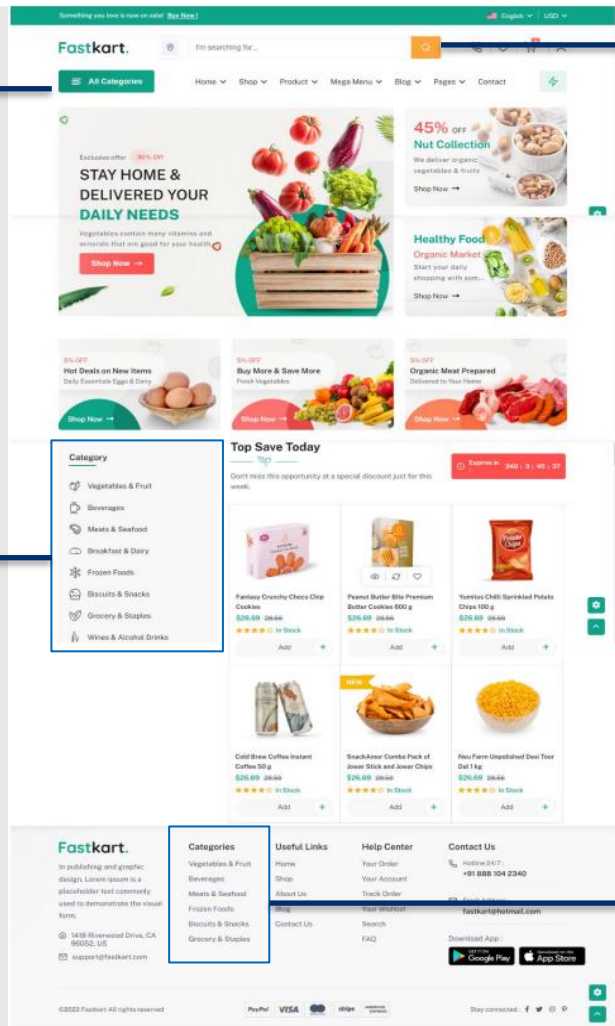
Something you love is now on sale! Buy Now !

English | USD

Fastkart.

I'm searching for...

All Categories

Home Shop Product Mega Menu Blog Pages Contact

Exclusive offer 30% Off

STAY HOME & DELIVERED YOUR DAILY NEEDS

Vegetables contain many vitamins and minerals that are good for your health.

Shop Now →

45% OFF

Nut Collection

We deliver organic vegetables & fruits

Shop Now →

Healthy Food

Organic Market

Start your daily shopping with som...

Shop Now →

5% OFF

Hot Deals on New Items

Daily Essentials Eggs & Dairy

Shop Now →

5% OFF

Buy More & Save More

Fresh Vegetables

Shop Now →

5% OFF

Organic Meat Prepared

Delivered to Your Home

Shop Now →

Category

Vegetables & Fruit

Beverages

Meats & Seafood

Breakfast & Dairy

Frozen Foods

Biscuits & Snacks

Grocery & Staples

Wines & Alcohol Drinks

Top Save Today

Don't miss this opportunity at a special discount just for this week.

Expires in : 349 : 3 : 45 : 37

Fantasy Crunchy Choco Chip Cookies
$26.69 28.56
In Stock
Add +

Peanut Butter Bite Premium Butter Cookies 600 g
$26.69 28.56
In Stock
Add +

Yumitos Chilli Sprinkled Potato Chips 100 g
$26.69 28.56
In Stock
Add +

Cold Brew Coffee Instant Coffee 50 g
$26.69 28.56
In Stock
Add +

NEW

SnackAmor Combo Pack of Jowar Stick and Jowar Chips
$26.69 28.56
In Stock
Add +

Neu Farm Unpolished Desi Toor Dal 1 kg
$26.69 28.56
In Stock
Add +

Fastkart.

In publishing and graphic design, Lorem ipsum is a placeholder text commonly used to demonstrate the visual form.

1418 Riverwood Drive, CA 96052, US

support@fastkart.com

Categories

Vegetables & Fruit

Beverages

Meats & Seafood

Frozen Foods

Biscuits & Snacks

Grocery & Staples

Useful Links

Home

Shop

About Us

Blog

Contact Us

Help Center

Your Order

Your Account

Track Order

Your Wishlist

Search

FAQ

Contact Us

Hotline 24/7 :
+91 888 104 2340

Email Address :
fastkart@hotmail.com

Download App :

GET IT ON Google Play

Download on the App Store

©2022 Fastkart All rights reserved

PayPal VISA stripe AMERICAN EXPRESS

Stay connected :